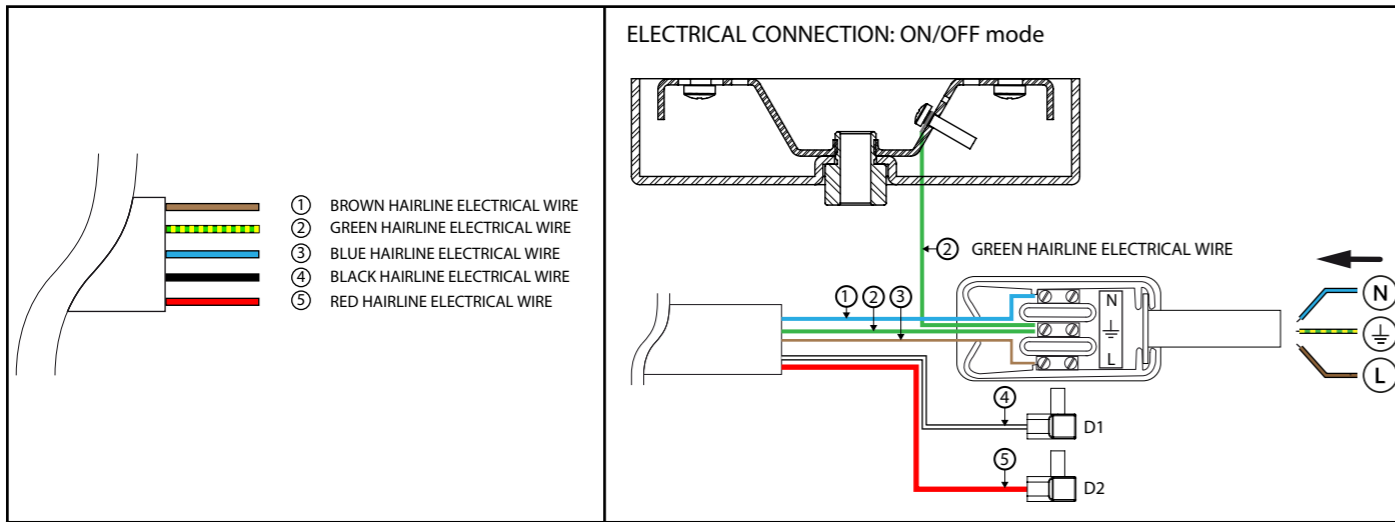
① BROWN HAIRLINE ELECTRICAL WIRE
② GREEN HAIRLINE ELECTRICAL WIRE
③ BLUE HAIRLINE ELECTRICAL WIRE
④ BLACK HAIRLINE ELECTRICAL WIRE
⑤ RED HAIRLINE ELECTRICAL WIRE

ELECTRICAL CONNECTION: ON/OFF mode

② GREEN HAIRLINE ELECTRICAL WIRE

① ② ③

N
⏚
L

N
⏚
L

④
D1

⑤
D2